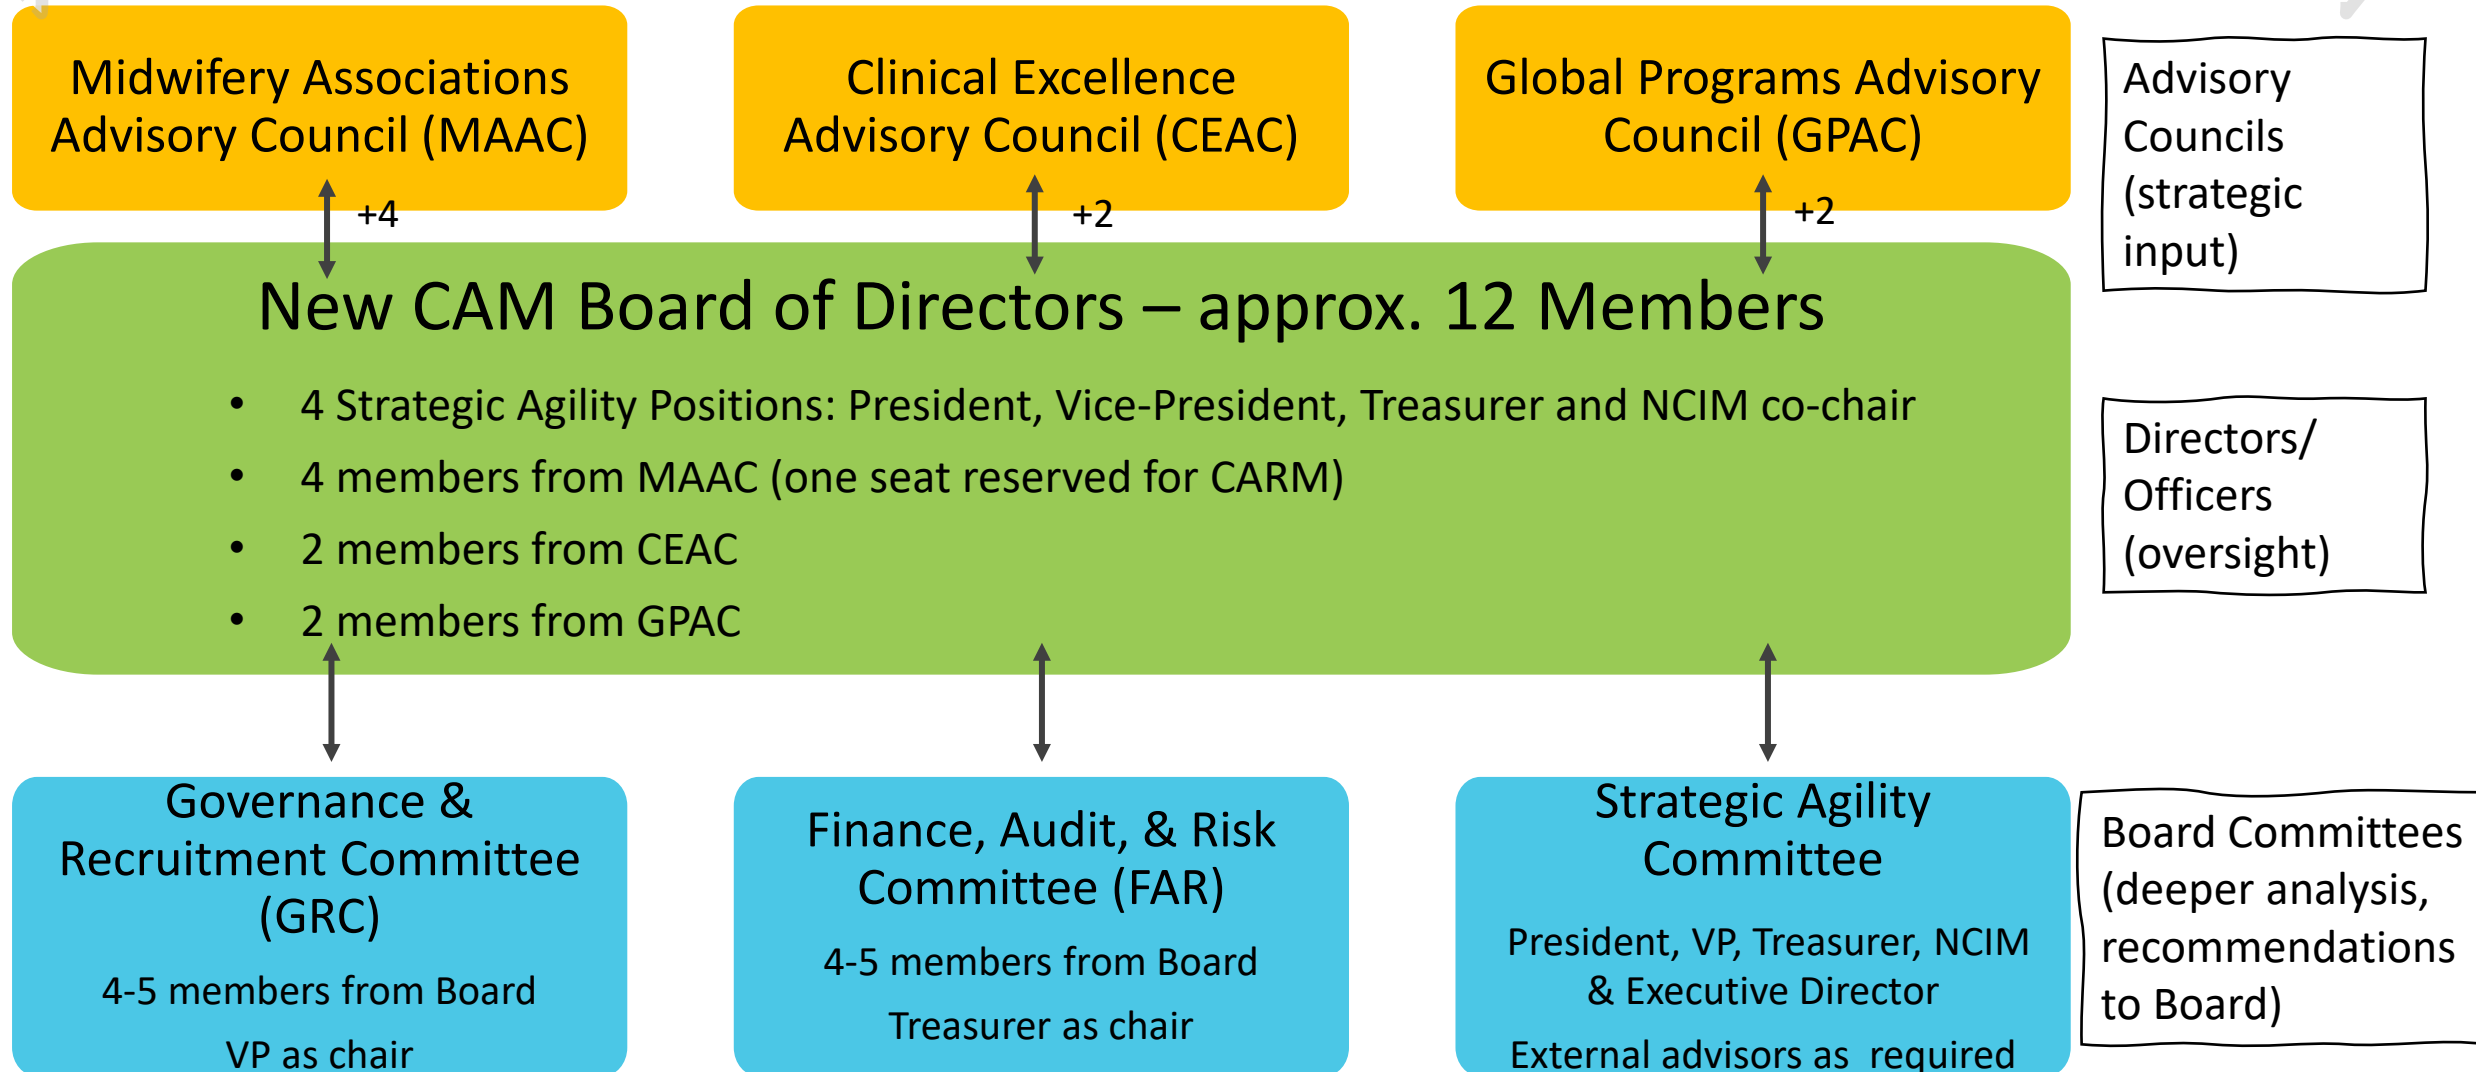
Midwifery Associations Advisory Council (MAAC)

+4

Clinical Excellence Advisory Council (CEAC)

+2

Global Programs Advisory Council (GPAC)

+2

Advisory Councils (strategic input)

New CAM Board of Directors – approx. 12 Members

• 4 Strategic Agility Positions: President, Vice-President, Treasurer and NCIM co-chair
• 4 members from MAAC (one seat reserved for CARM)
• 2 members from CEAC
• 2 members from GPAC

Directors/ Officers (oversight)

Governance & Recruitment Committee (GRC)

4-5 members from Board

VP as chair

Finance, Audit, & Risk Committee (FAR)

4-5 members from Board

Treasurer as chair

Strategic Agility Committee

President, VP, Treasurer, NCIM & Executive Director

External advisors as required

Board Committees (deeper analysis, recommendations to Board)